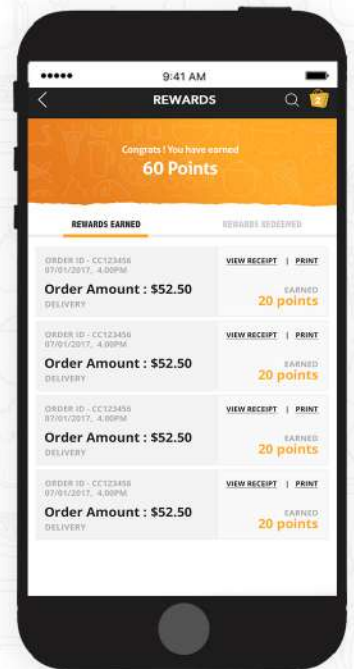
9:41 AM

REWARDS

2

Congrats ! You have earned
60 Points

REWARDS EARNED

REWARDS REDEEMED

ORDER ID - CC123456
07/01/2017, 4.00PM

VIEW RECEIPT | PRINT

Order Amount : $52.50

EARNED
20 points

DELIVERY

ORDER ID - CC123456
07/01/2017, 4.00PM

VIEW RECEIPT | PRINT

Order Amount : $52.50

EARNED
20 points

DELIVERY

ORDER ID - CC123456
07/01/2017, 4.00PM

VIEW RECEIPT | PRINT

Order Amount : $52.50

EARNED
20 points

DELIVERY

ORDER ID - CC123456
07/01/2017, 4.00PM

VIEW RECEIPT | PRINT

Order Amount : $52.50

EARNED
20 points

DELIVERY